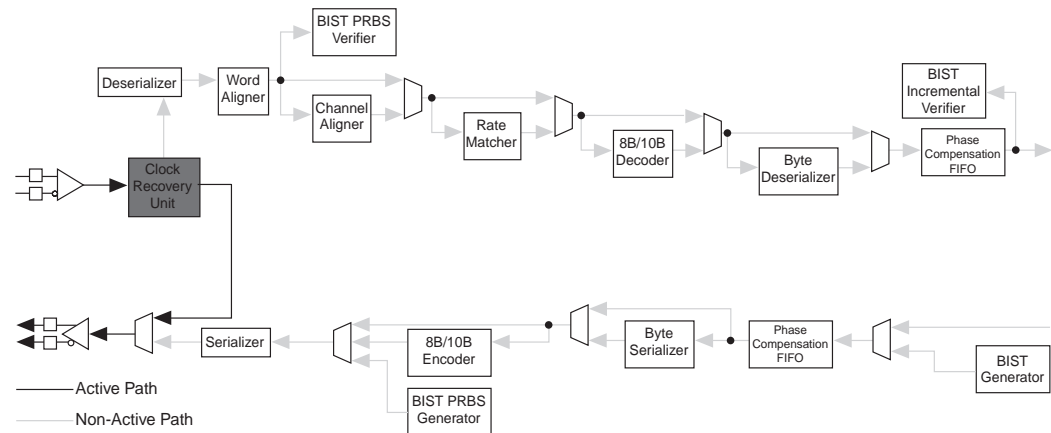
BIST PRBS Verifier

Deserializer

Word Aligner

Channel Aligner

Rate Matcher

8B/10B Decoder

Byte Deserializer

BIST Incremental Verifier

Phase Compensation FIFO

Clock Recovery Unit

Serializer

8B/10B Encoder

Byte Serializer

Phase Compensation FIFO

BIST Generator

BIST PRBS Generator

Active Path

Non-Active Path